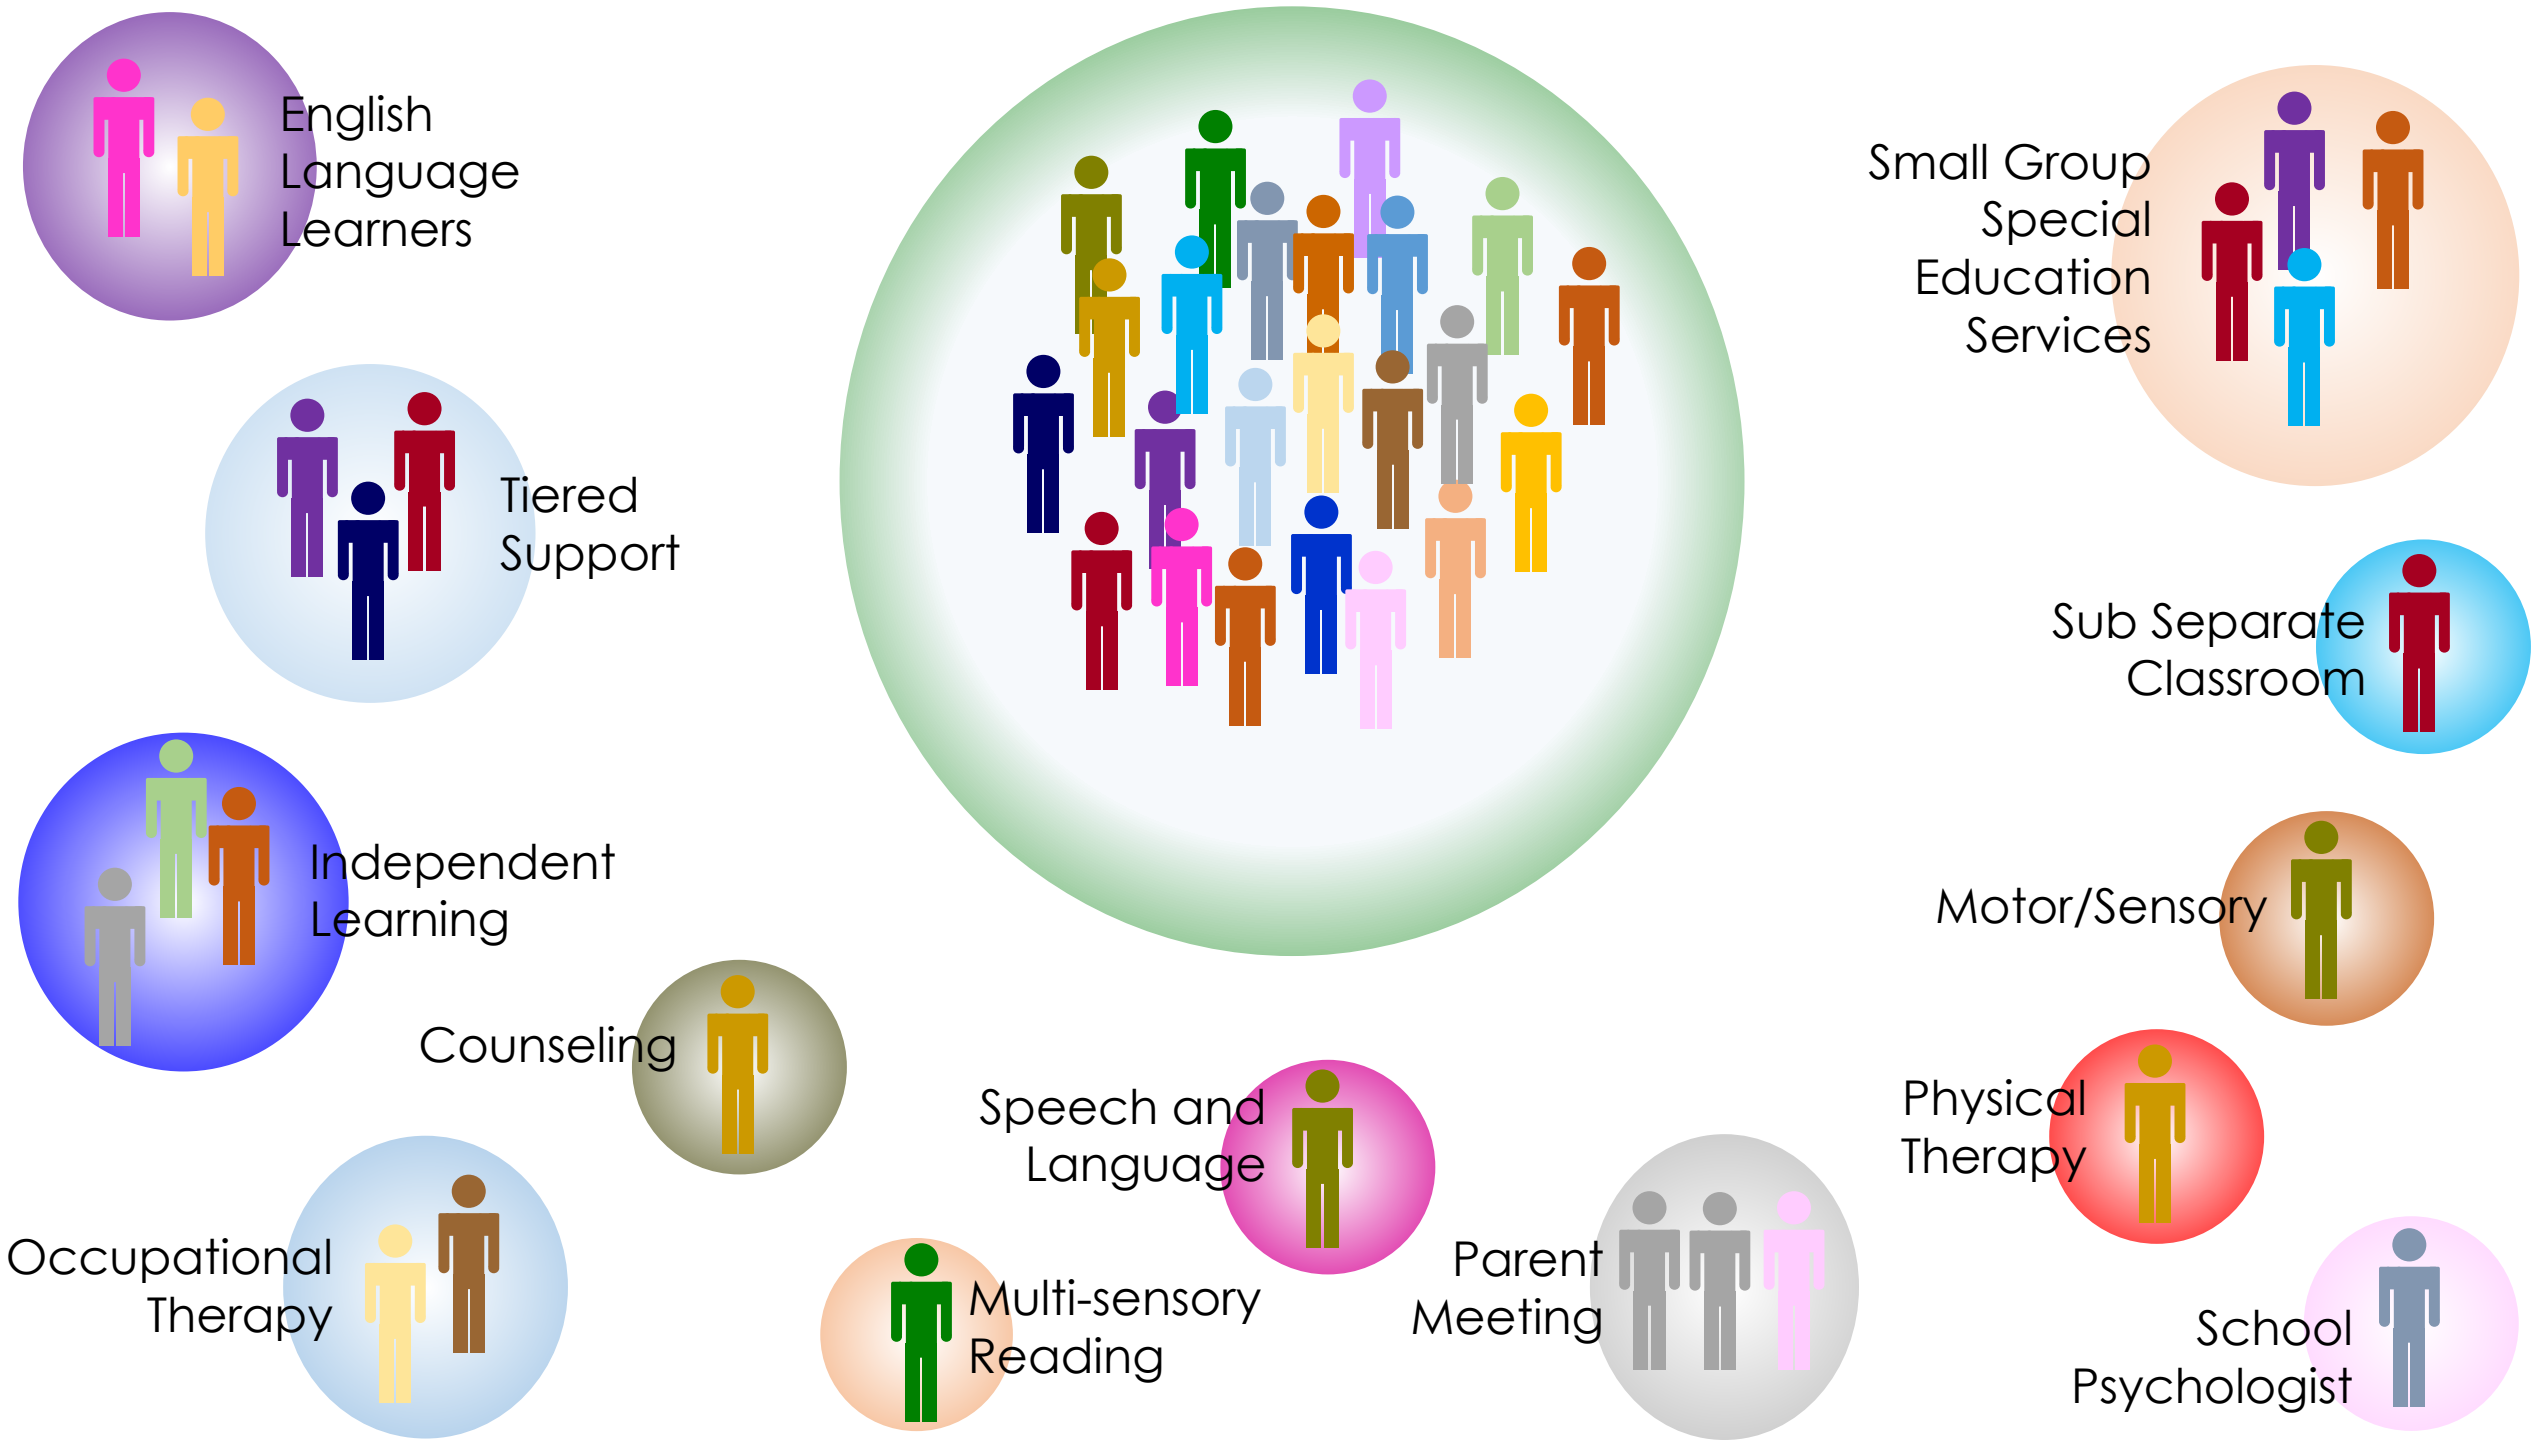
English Language Learners

Small Group Special Education Services

Tiered Support

Sub Separate Classroom

Independent Learning

Motor/Sensory

Counseling

Speech and Language

Physical Therapy

Occupational Therapy

Multi-sensory Reading

Parent Meeting

School Psychologist